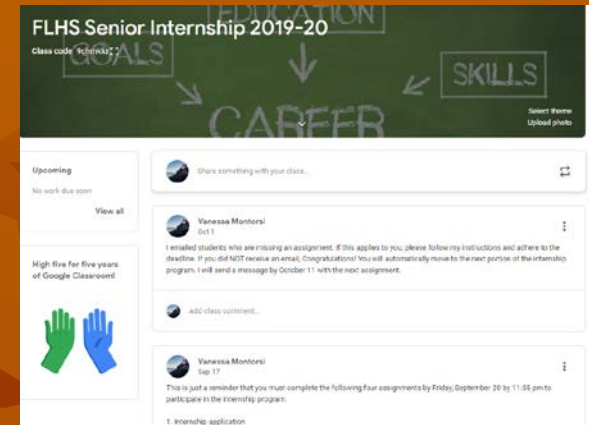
FLHS Senior Internship 2019-20

Class code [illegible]

EDUCATION
GOALS
SKILLS
CAREER

Select theme
Upload photo

Upcoming

No work due soon

View all

High five for five years of Google Classroom!

Share something with your class...

Vanessa Montorsi
Oct 1

I emailed students who are missing an assignment. If this applies to you, please follow my instructions and adhere to the deadline. If you did NOT receive an email, Congratulations! You will automatically move to the next portion of the internship program. I will send a message by October 11 with the next assignment.

Add class comment...

Vanessa Montorsi
Sep 17

This is just a reminder that you must complete the following four assignments by Friday, September 20 by 11:55 pm to participate in the internship program.

1. Internship application